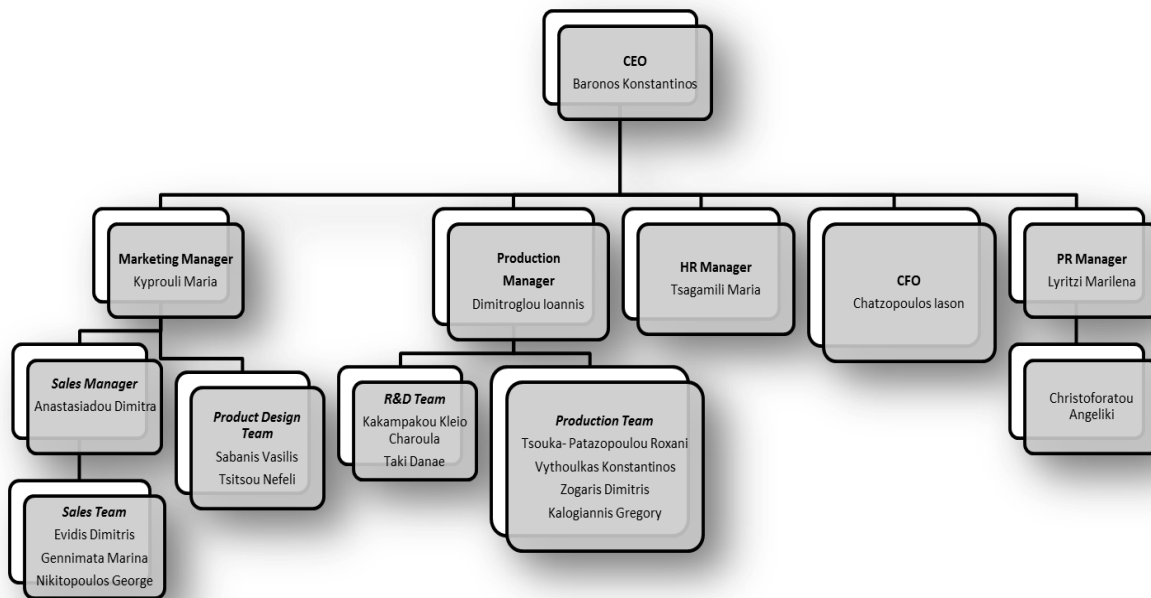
CEO
Baronos Konstantinos

Marketing Manager
Kyprouli Maria

Production Manager
Dimitroglou Ioannis

HR Manager
Tsagamili Maria

CFO
Chatzopoulos Iason

PR Manager
Lyritzi Marilena

Sales Manager
Anastasiadou Dimitra

Product Design Team
Sabanis Vasilis
Tsitsou Nefeli

R&D Team
Kakampakou Kleio Charoula
Taki Danae

Production Team
Tsouka- Patazopoulou Roxani
Vythoulkas Konstantinos
Zogaris Dimitris
Kalogiannis Gregory

Christoforatou Angeliki

Sales Team
Evidis Dimitris
Gennimata Marina
Nikitopoulos George